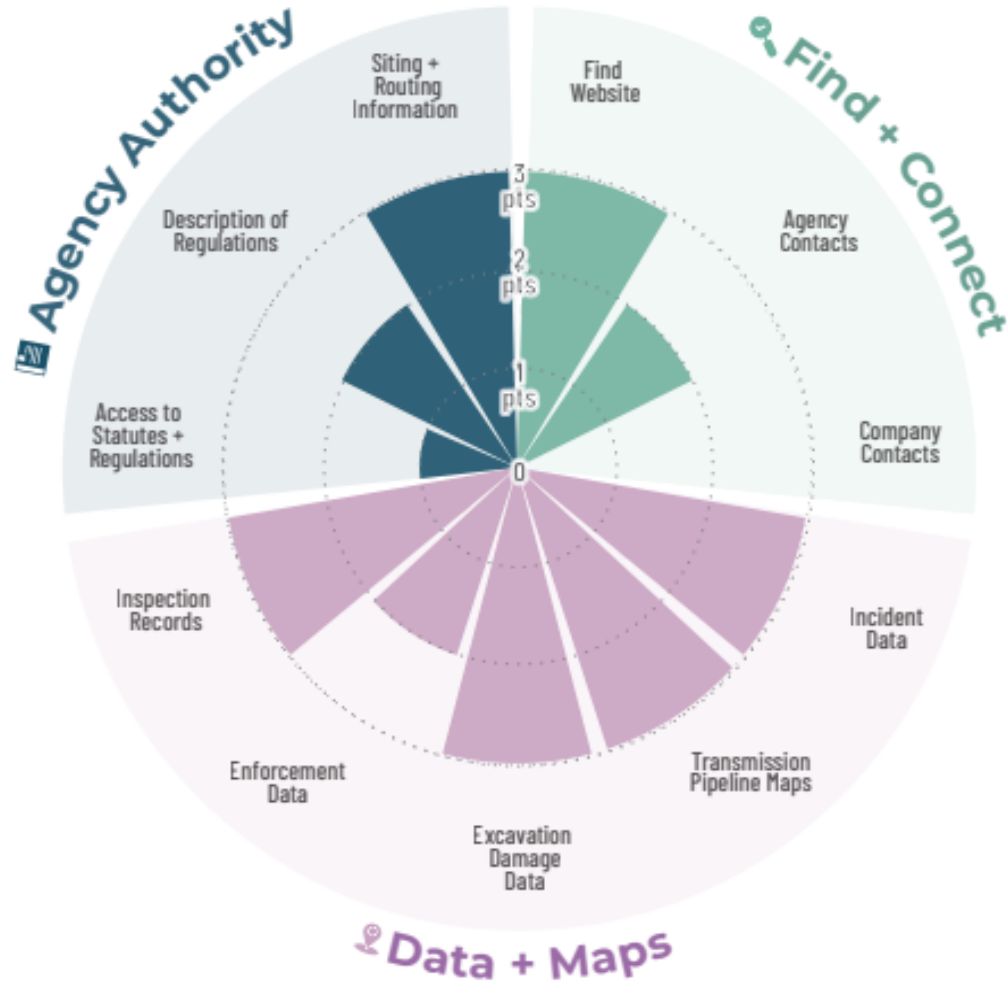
Agency Authority

Find + Connect

Siting + Routing Information

Find Website

Description of Regulations

Agency Contacts

Access to Statutes + Regulations

Company Contacts

3 pts

2 pts

1 pts

0

Inspection Records

Incident Data

Enforcement Data

Transmission Pipeline Maps

Excavation Damage Data

Data + Maps